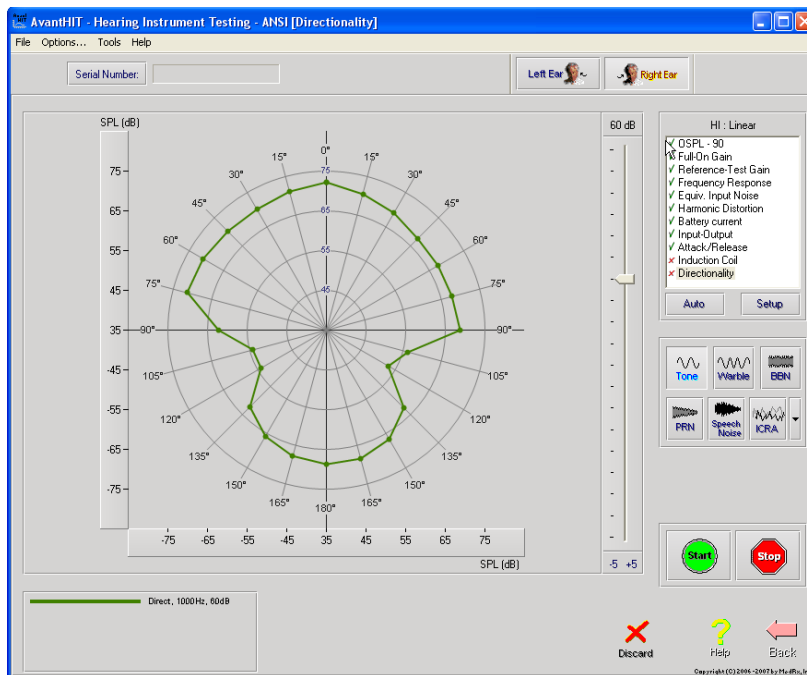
AvantHIT - Hearing Instrument Testing - ANSI [Directionality]

File Options... Tools Help

Serial Number:

Left Ear Right Ear

SPL (dB)

75
65
55
45
35
-45
-55
-65
-75

0°
15°
15°
30°
30°
45°
45°
60°
60°
75°
75°
-90°
90°
105°
105°
120°
120°
135°
135°
150°
150°
165°
165°
180°

75
65
55
45

-75 -65 -55 -45 35 45 55 65 75

SPL (dB)

60 dB

-5 +5

HI : Linear

✓ OSPL - 90
✓ Full-On Gain
✓ Reference-Test Gain
✓ Frequency Response
✓ Equiv. Input Noise
✓ Harmonic Distortion
✓ Battery current
✓ Input-Output
✓ Attack/Release
× Induction Coil
× Directionality

Auto Setup

Tone Warble BBN
PRN Speech Noise ICRA

Start Stop

Direct, 1000Hz, 60dB

Discard Help Back

Copyright (C) 2006-2007 by MedRx,Inc